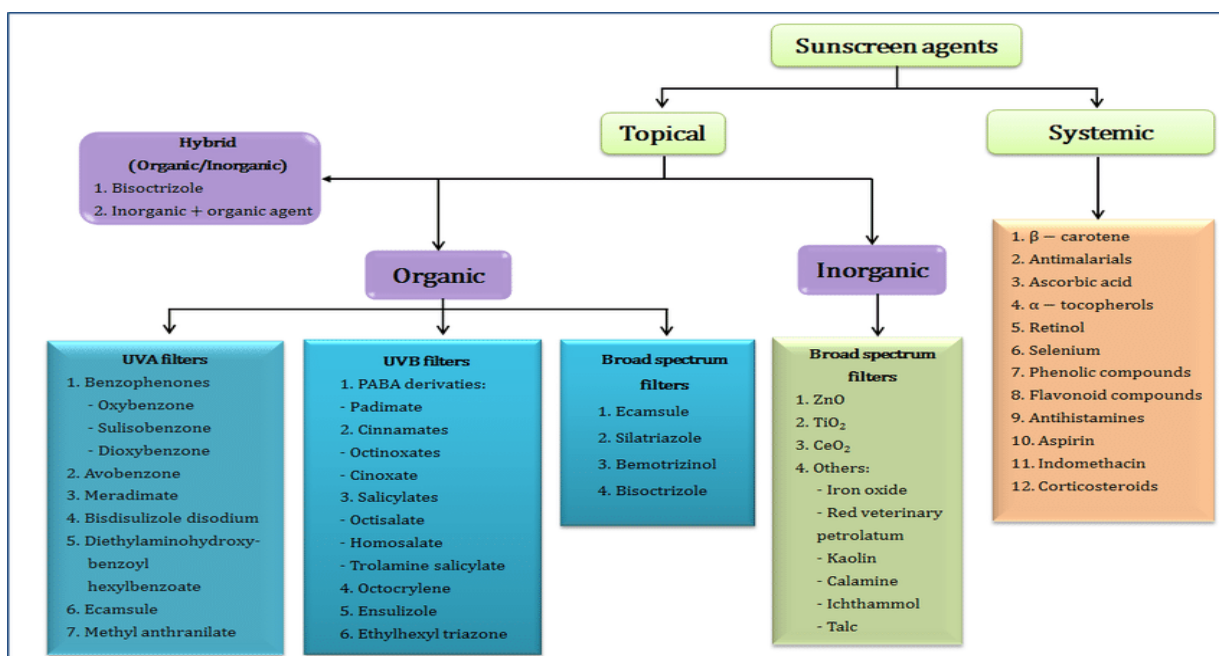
Sunscreen agents

Topical

Systemic

Hybrid
(Organic/Inorganic)
1. Bisoctrizole
2. Inorganic + organic agent

Organic

Inorganic

UVA filters
1. Benzophenones
- Oxybenzone
- Sulisobenzone
- Dioxybenzone
2. Avobenzone
3. Meradimate
4. Bisdisulizole disodium
5. Diethylaminohydroxybenzoyl hexylbenzoate
6. Ecamsule
7. Methyl anthranilate

UVB filters
1. PABA derivaties:
- Padimate
2. Cinnamates
- Octinoxates
- Cinoxate
3. Salicylates
- Octisalate
- Homosalate
- Trolamine salicylate
4. Octocrylene
5. Ensulizole
6. Ethylhexyl triazone

Broad spectrum filters
1. Ecamsule
2. Silatriazole
3. Bemotrizinol
4. Bisoctrizole

Broad spectrum filters
1. ZnO
2. $TiO_2$
3. $CeO_2$
4. Others:
- Iron oxide
- Red veterinary petrolatum
- Kaolin
- Calamine
- Ichthammol
- Talc

1. $\beta$ – carotene
2. Antimalarials
3. Ascorbic acid
4. $\alpha$ – tocopherols
5. Retinol
6. Selenium
7. Phenolic compounds
8. Flavonoid compounds
9. Antihistamines
10. Aspirin
11. Indomethacin
12. Corticosteroids